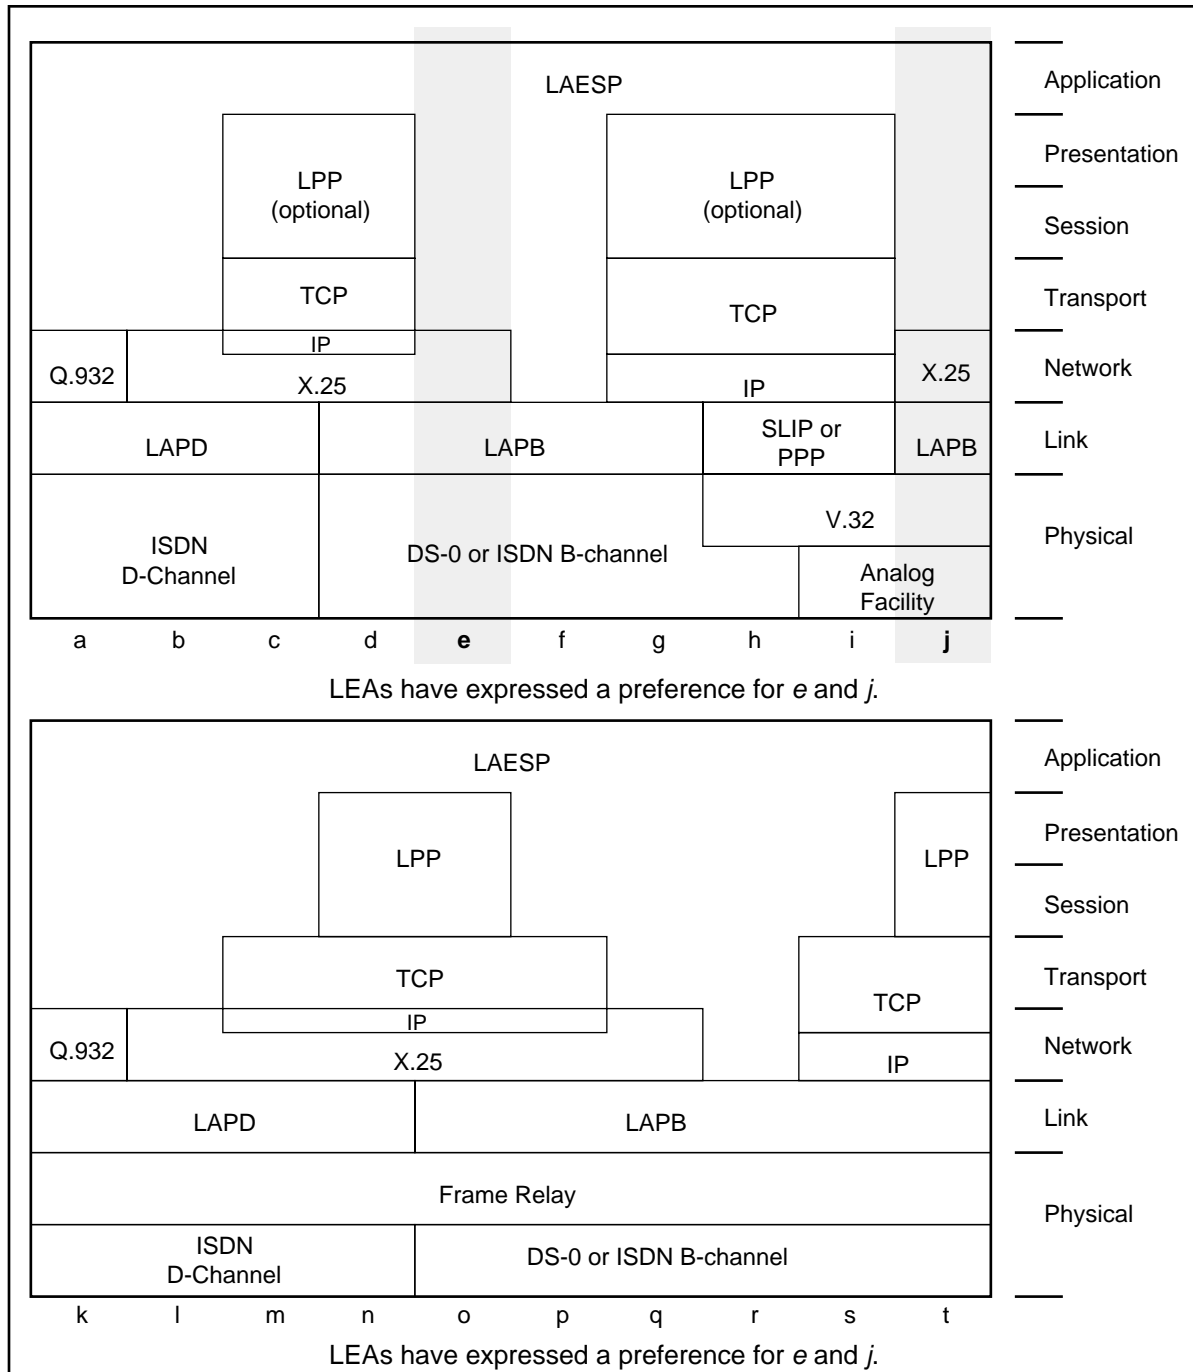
LAESP

LPP
(optional)

TCP

IP

Q.932

X.25

LPP
(optional)

TCP

IP

X.25

LAPD

LAPB

SLIP or
PPP

LAPB

ISDN
D-Channel

DS-0 or ISDN B-channel

V.32

Analog
Facility

Application
Presentation
Session
Transport
Network
Link
Physical

a b c d **e** f g h i **j**

LEAs have expressed a preference for *e* and *j*.

LAESP

LPP

LPP

TCP

IP

Q.932

X.25

TCP

IP

LAPD

LAPB

Frame Relay

ISDN
D-Channel

DS-0 or ISDN B-channel

Application
Presentation
Session
Transport
Network
Link
Physical

k l m n o p q r s t

LEAs have expressed a preference for *e* and *j*.